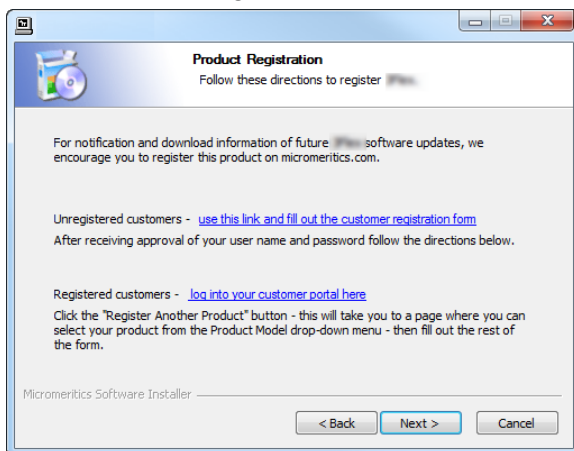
Product Registration
Follow these directions to register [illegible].

For notification and download information of future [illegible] software updates, we encourage you to register this product on micromeritics.com.

Unregistered customers - use this link and fill out the customer registration form
After receiving approval of your user name and password follow the directions below.

Registered customers - log into your customer portal here
Click the "Register Another Product" button - this will take you to a page where you can select your product from the Product Model drop-down menu - then fill out the rest of the form.

Micromeritics Software Installer

< Back
Next >
Cancel